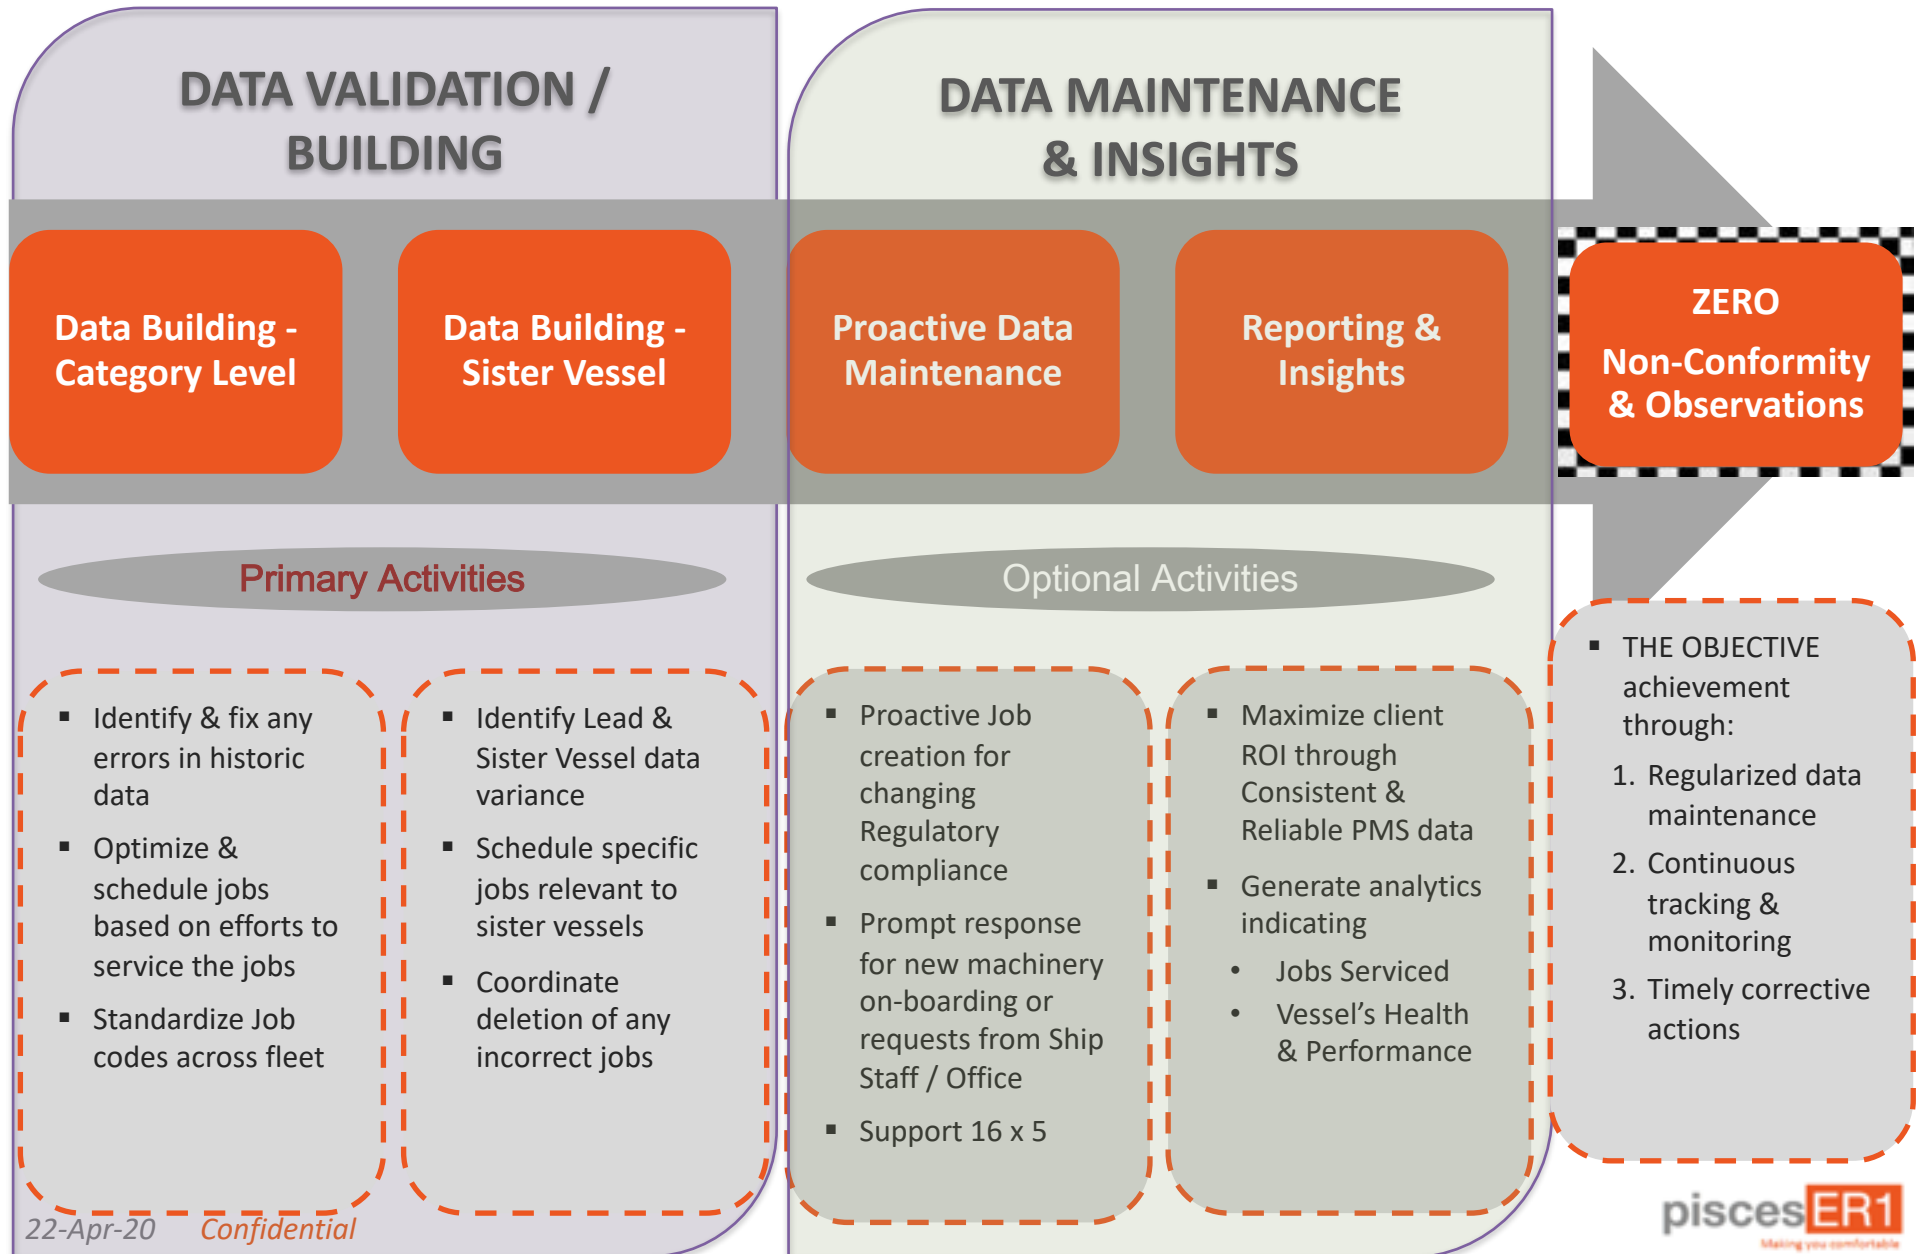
DATA VALIDATION / BUILDING

DATA MAINTENANCE & INSIGHTS

Data Building - Category Level

Data Building - Sister Vessel

Proactive Data Maintenance

Reporting & Insights

ZERO

Non-Conformity & Observations

Primary Activities

Optional Activities

- Identify & fix any errors in historic data
- Optimize & schedule jobs based on efforts to service the jobs
- Standardize Job codes across fleet

- Identify Lead & Sister Vessel data variance
- Schedule specific jobs relevant to sister vessels
- Coordinate deletion of any incorrect jobs

- Proactive Job creation for changing Regulatory compliance
- Prompt response for new machinery on-boarding or requests from Ship Staff / Office
- Support 16 x 5

- Maximize client ROI through Consistent & Reliable PMS data
- Generate analytics indicating
  - Jobs Serviced
  - Vessel's Health & Performance

- THE OBJECTIVE achievement through:
1. Regularized data maintenance
2. Continuous tracking & monitoring
3. Timely corrective actions

22-Apr-20 Confidential

piscesER1
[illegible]